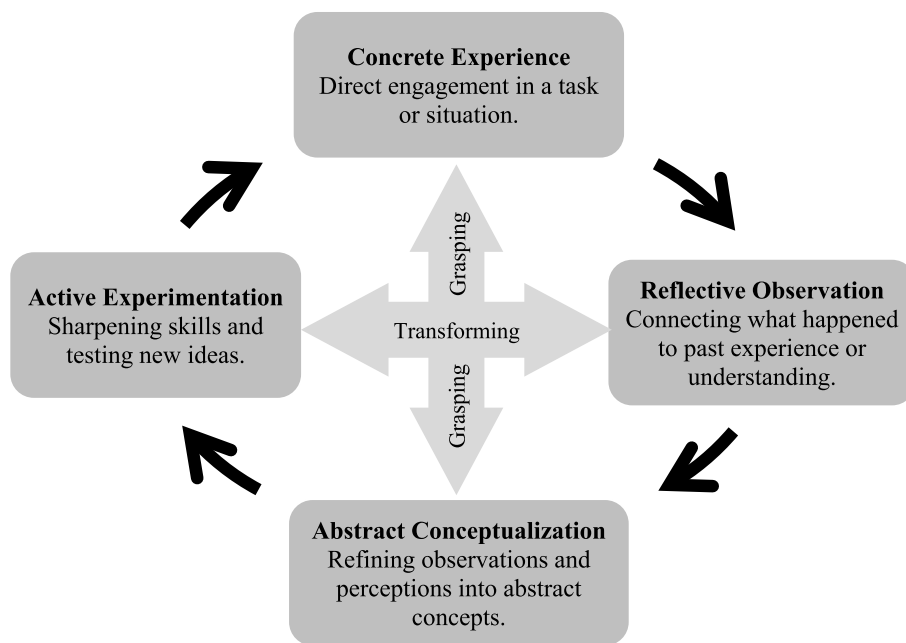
**Concrete Experience**
Direct engagement in a task or situation.

**Active Experimentation**
Sharpening skills and testing new ideas.

Grasping

Transforming

Grasping

**Reflective Observation**
Connecting what happened to past experience or understanding.

**Abstract Conceptualization**
Refining observations and perceptions into abstract concepts.